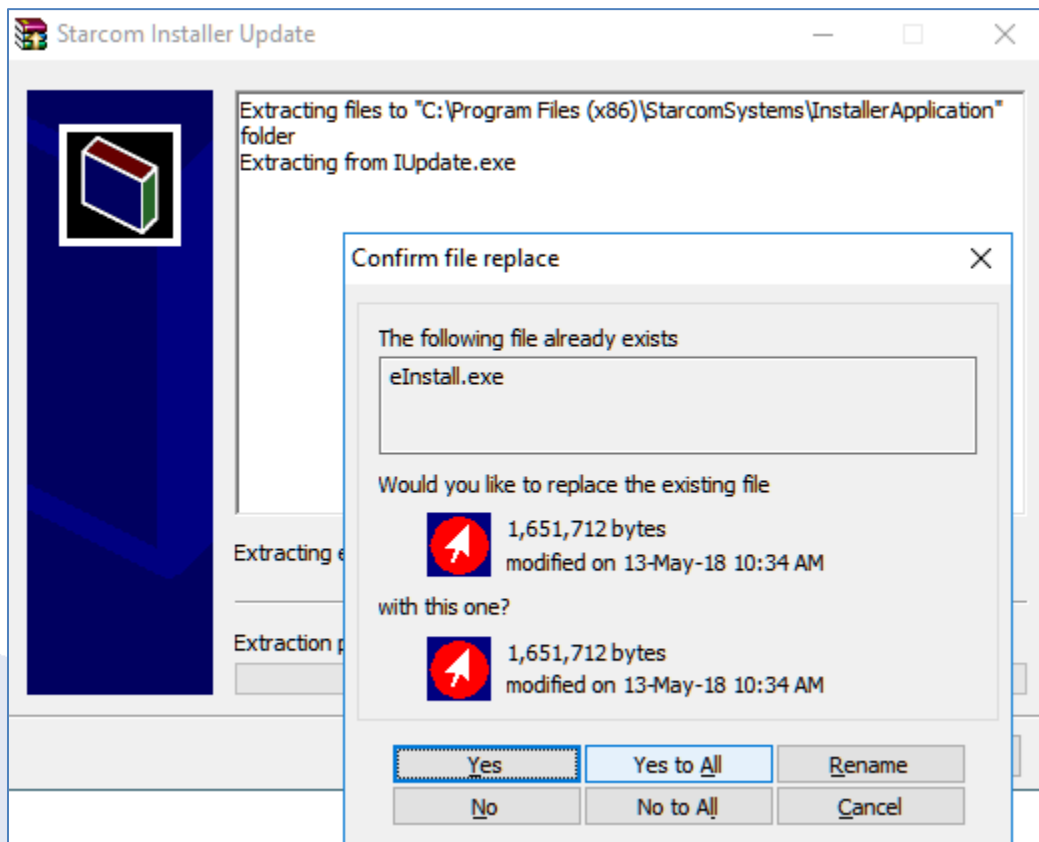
Starcom Installer Update

Extracting files to "C:\Program Files (x86)\StarcomSystems\InstallerApplication" folder
Extracting from IUpdate.exe

Extracting e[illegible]

Extraction p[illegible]

Confirm file replace

The following file already exists

eInstall.exe

Would you like to replace the existing file

1,651,712 bytes
modified on 13-May-18 10:34 AM

with this one?

1,651,712 bytes
modified on 13-May-18 10:34 AM

Yes | Yes to All | Rename
No | No to All | Cancel